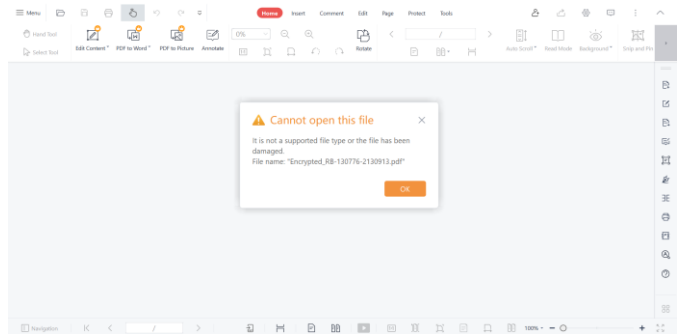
Menu

Home Insert Comment Edit Page Protect Tools

Hand Tool
Select Tool
Edit Content
PDF to Word
PDF to Picture
Annotate
0%
Rotate
/
Auto Scroll
Read Mode
Background
Snip and Pin

Cannot open this file

It is not a supported file type or the file has been damaged.
File name: "Encrypted_RB-130776-2130913.pdf"

OK

Navigation
/
100%